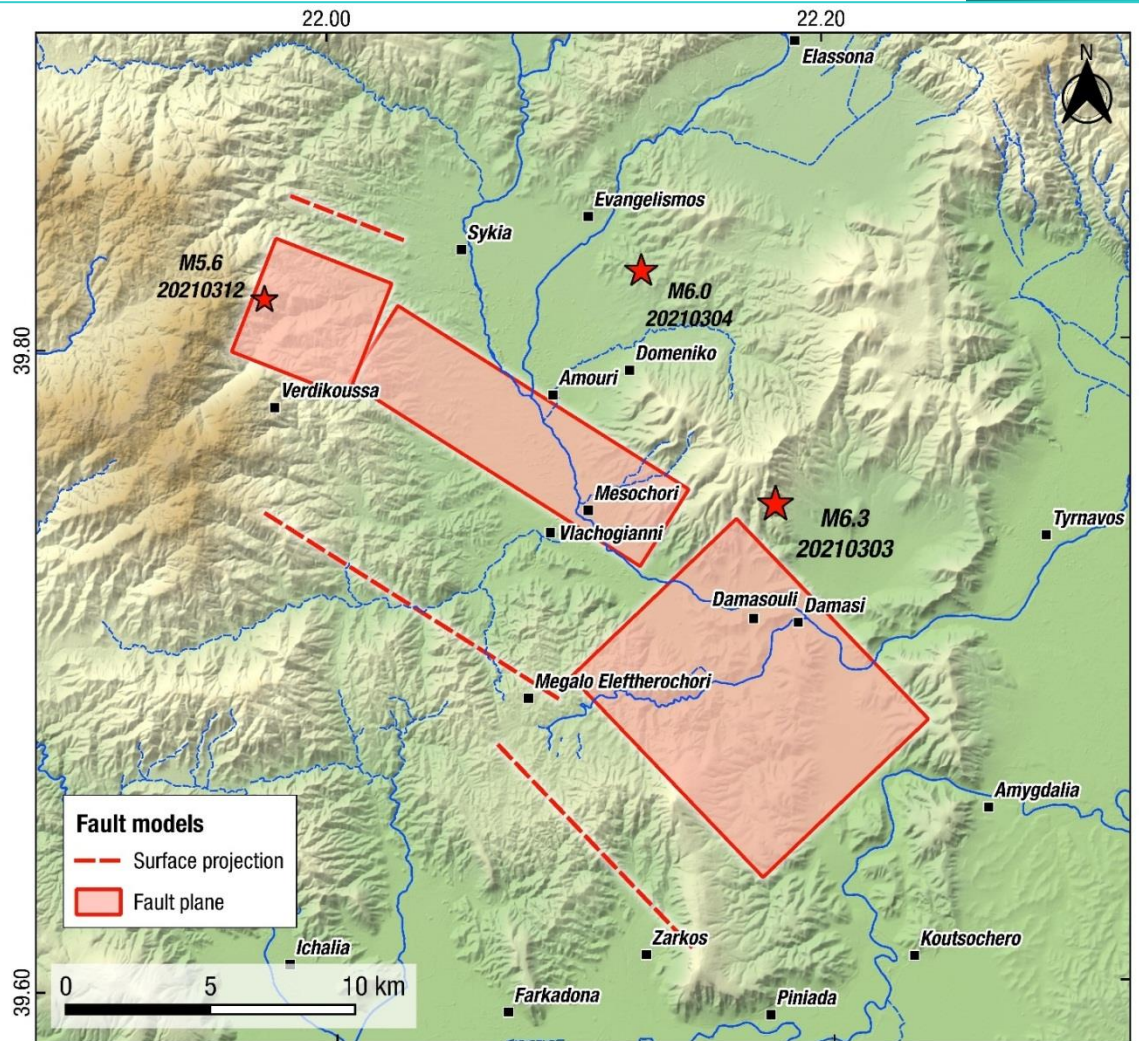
22.00
22.20
N
Elassona
Evangelismos
Sykia
M5.6
20210312
M6.0
20210304
39.80
Domeniko
Amouri
Verdikoussa
Mesochori
Vlachogianni
M6.3
20210303
Tyrnavos
Damasouli
Damasi
Megalo Eleftherochori
Amygdalia
Fault models
Surface projection
Fault plane
Ichalia
Zarkos
Koutsochero
39.60
0
5
10 km
Farkadona
Piniada